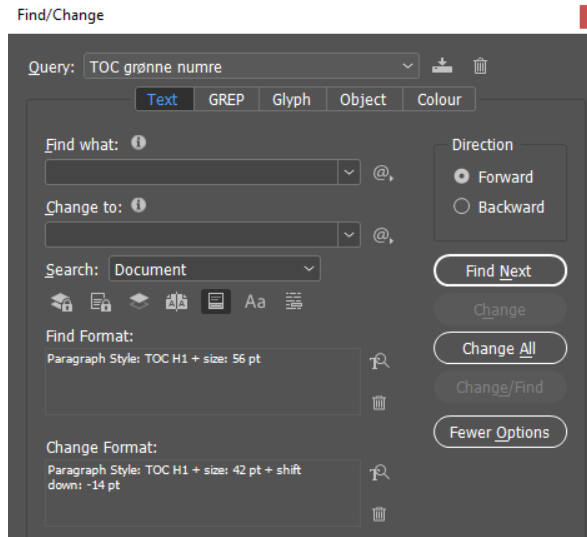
Find/Change

Query: TOC grønne numre

Text GREP Glyph Object Colour

Find what:

Change to:

Search: Document

Find Format:

Paragraph Style: TOC H1 + size: 56 pt

Change Format:

Paragraph Style: TOC H1 + size: 42 pt + shift down: -14 pt

Direction

Forward

Backward

Find Next

Change

Change All

Change/Find

Fewer Options